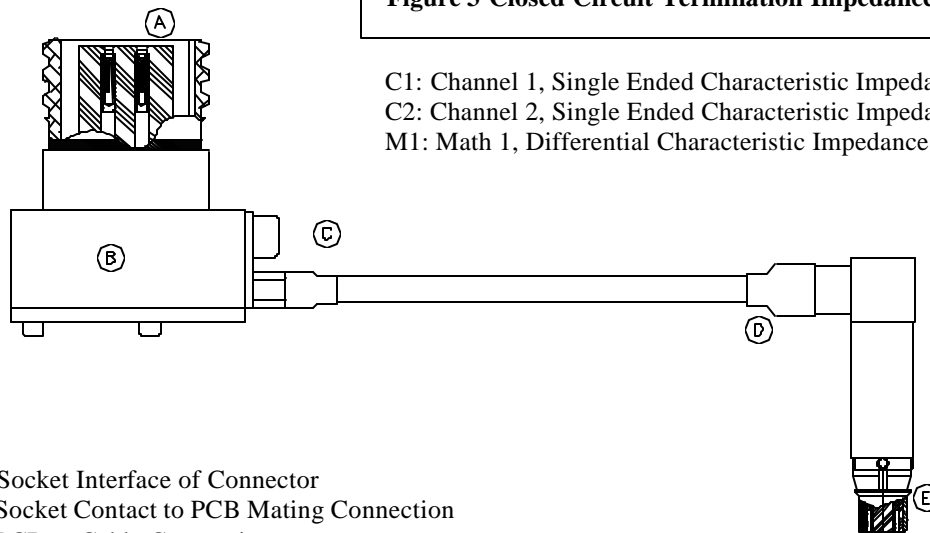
Figure 5 Closed Circuit Termination Impedance

C1: Channel 1, Single Ended Characteristic Impeda
C2: Channel 2, Single Ended Characteristic Impeda
M1: Math 1, Differential Characteristic Impedance

A

B

C

D

E

Socket Interface of Connector
Socket Contact to PCB Mating Connection
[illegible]